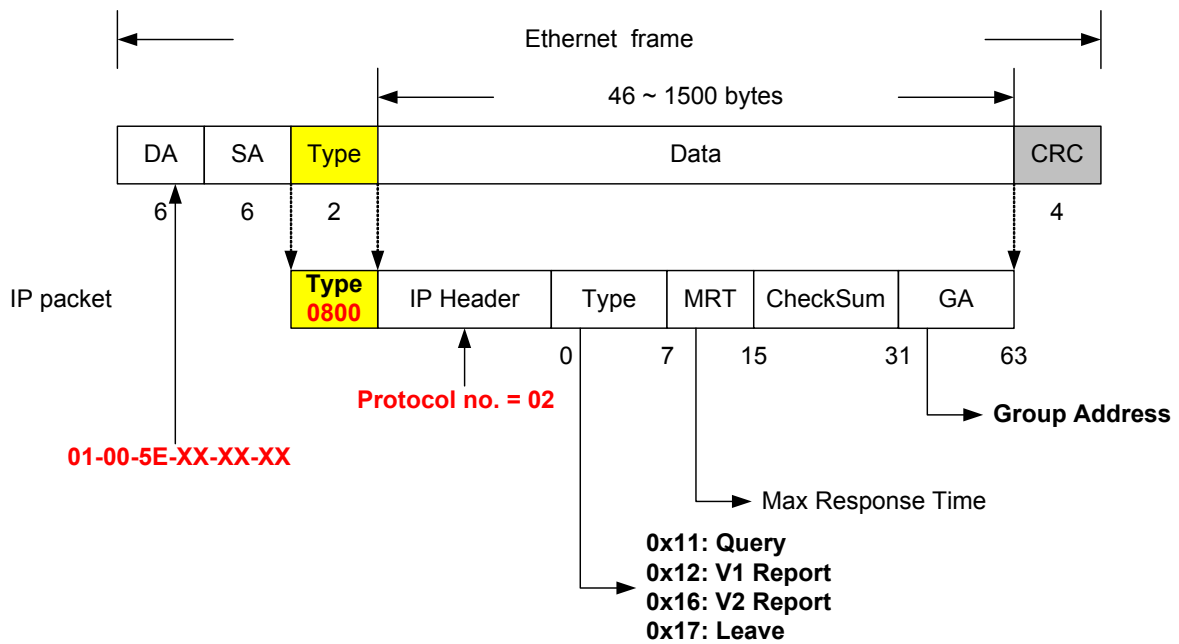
Ethernet frame

46 ~ 1500 bytes

DA SA Type Data CRC

6 6 2 4

IP packet

Type 0800 IP Header Type MRT CheckSum GA

0 7 15 31 63

Protocol no. = 02

Group Address

01-00-5E-XX-XX-XX

Max Response Time

0x11: Query
0x12: V1 Report
0x16: V2 Report
0x17: Leave